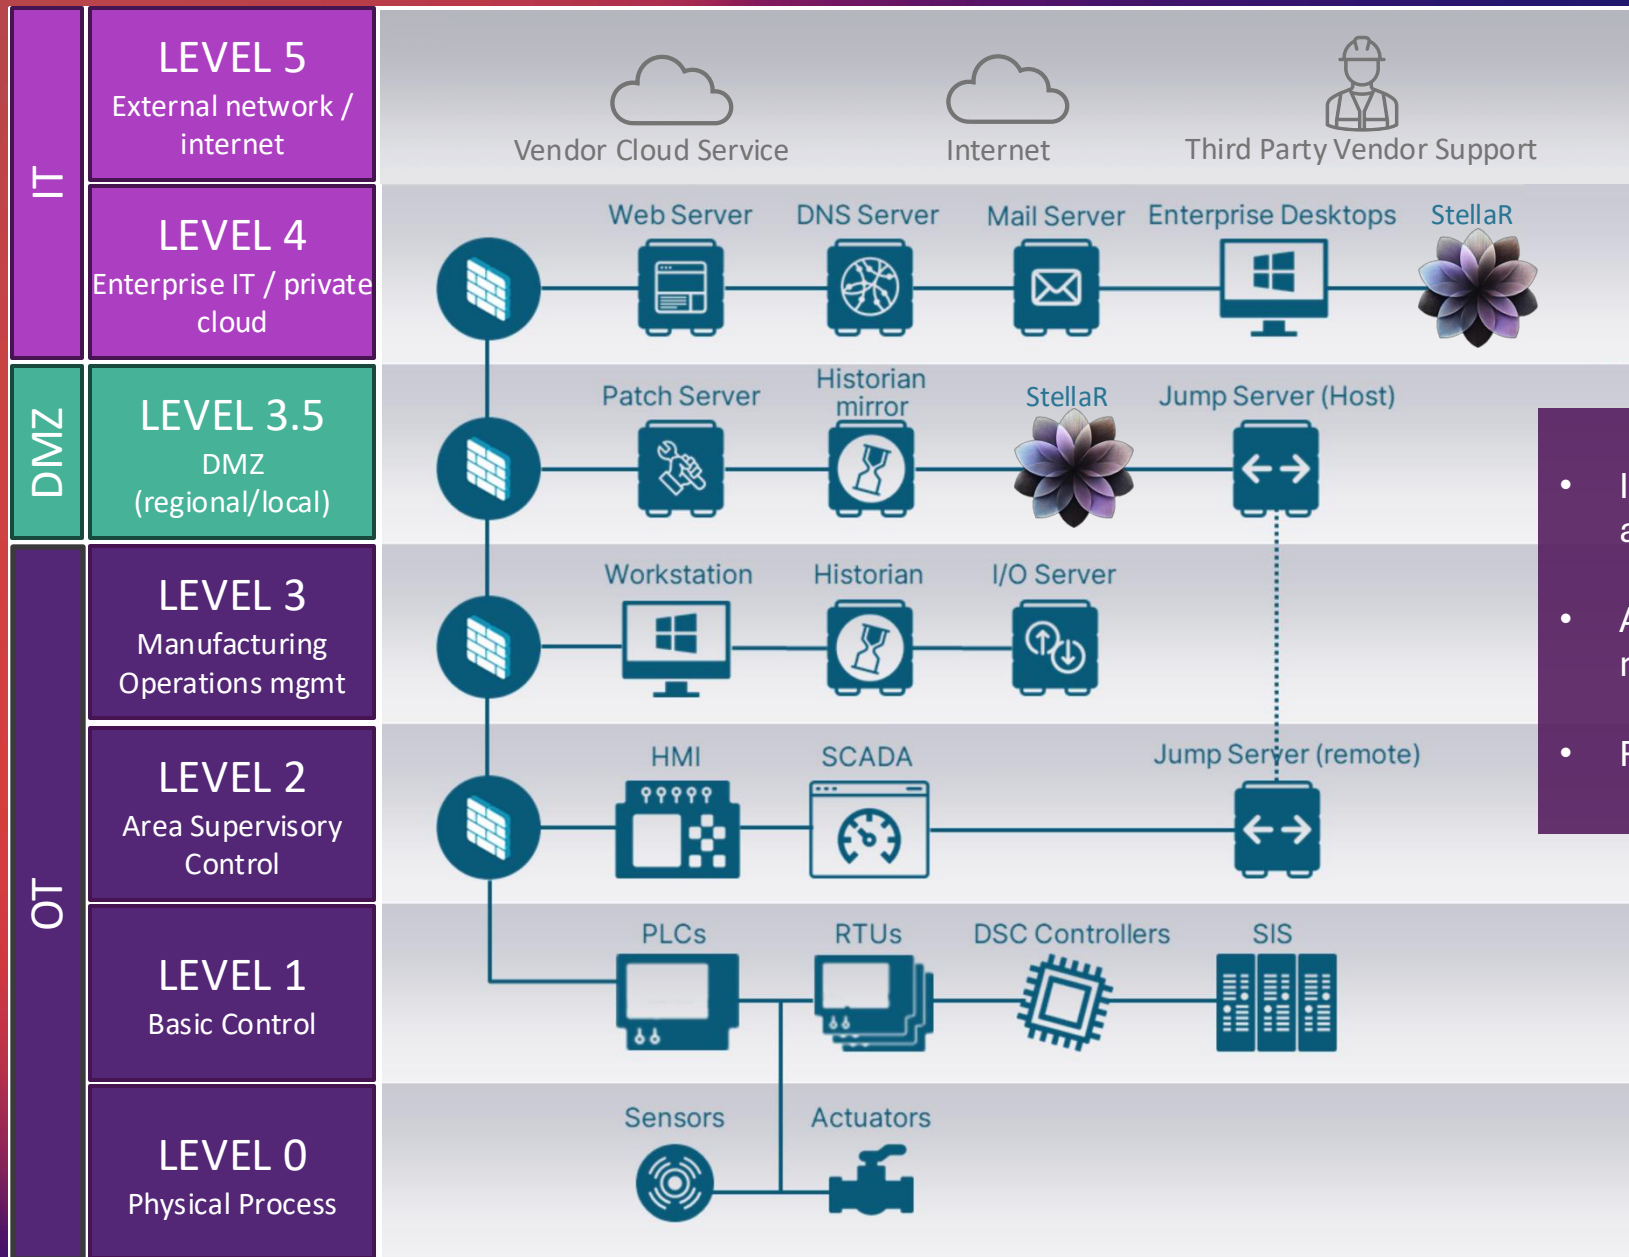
IT

LEVEL 5
External network / internet

LEVEL 4
Enterprise IT / private cloud

DMZ

LEVEL 3.5
DMZ
(regional/local)

OT

LEVEL 3
Manufacturing Operations mgmt

LEVEL 2
Area Supervisory Control

LEVEL 1
Basic Control

LEVEL 0
Physical Process

Vendor Cloud Service

Internet

Third Party Vendor Support

Web Server

DNS Server

Mail Server

Enterprise Desktops

StellaR

Patch Server

Historian mirror

StellaR

Jump Server (Host)

Workstation

Historian

I/O Server

HMI

SCADA

Jump Server (remote)

PLCs

RTUs

DSC Controllers

SIS

Sensors

Actuators

• I
a

• A
r

• F